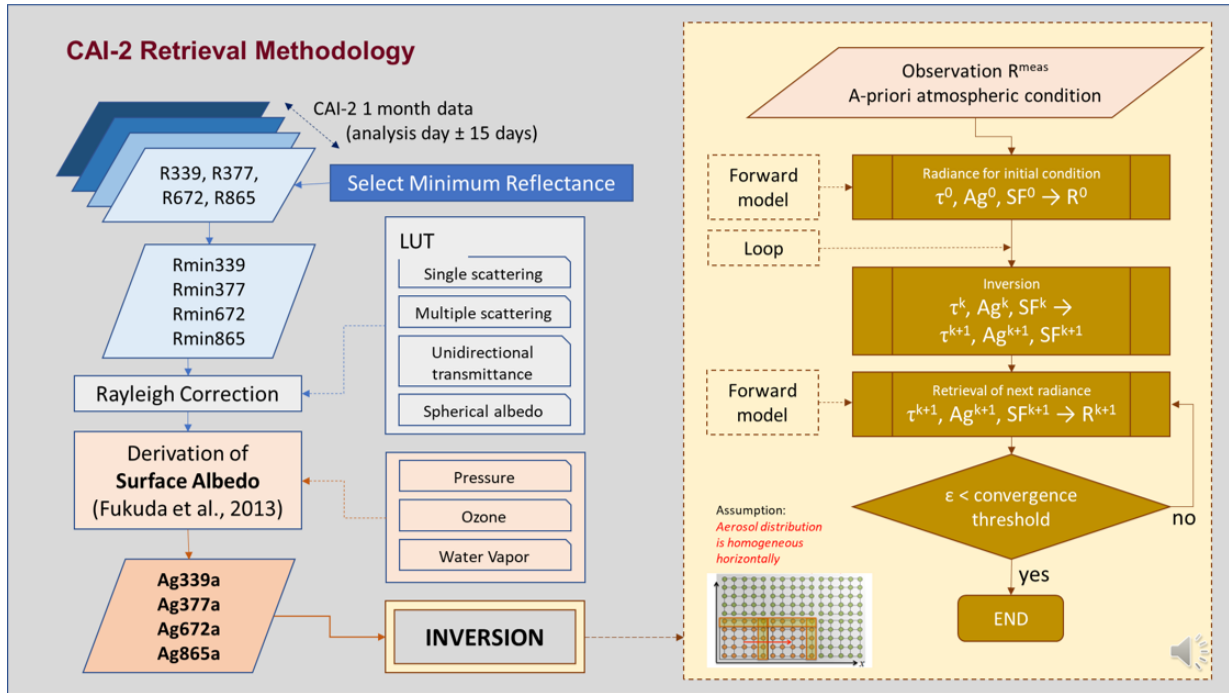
CAI-2 Retrieval Methodology

CAI-2 1 month data (analysis day ± 15 days)

R339, R377, R672, R865

Select Minimum Reflectance

Rmin339
Rmin377
Rmin672
Rmin865

LUT

Single scattering

Multiple scattering

Unidirectional transmittance

Spherical albedo

Rayleigh Correction

Derivation of **Surface Albedo** (Fukuda et al., 2013)

Pressure

Ozone

Water Vapor

Ag339a
Ag377a
Ag672a
Ag865a

INVERSION

Observation $R^{meas}$
A-priori atmospheric condition

Forward model

Radiance for initial condition
$\tau^0$, $Ag^0$, $SF^0 \rightarrow R^0$

Loop

Inversion
$\tau^k$, $Ag^k$, $SF^k \rightarrow$
$\tau^{k+1}$, $Ag^{k+1}$, $SF^{k+1}$

Forward model

Retrieval of next radiance
$\tau^{k+1}$, $Ag^{k+1}$, $SF^{k+1} \rightarrow R^{k+1}$

$\varepsilon$ < convergence threshold

no

yes

END

Assumption:
Aerosol distribution is homogeneous horizontally

x